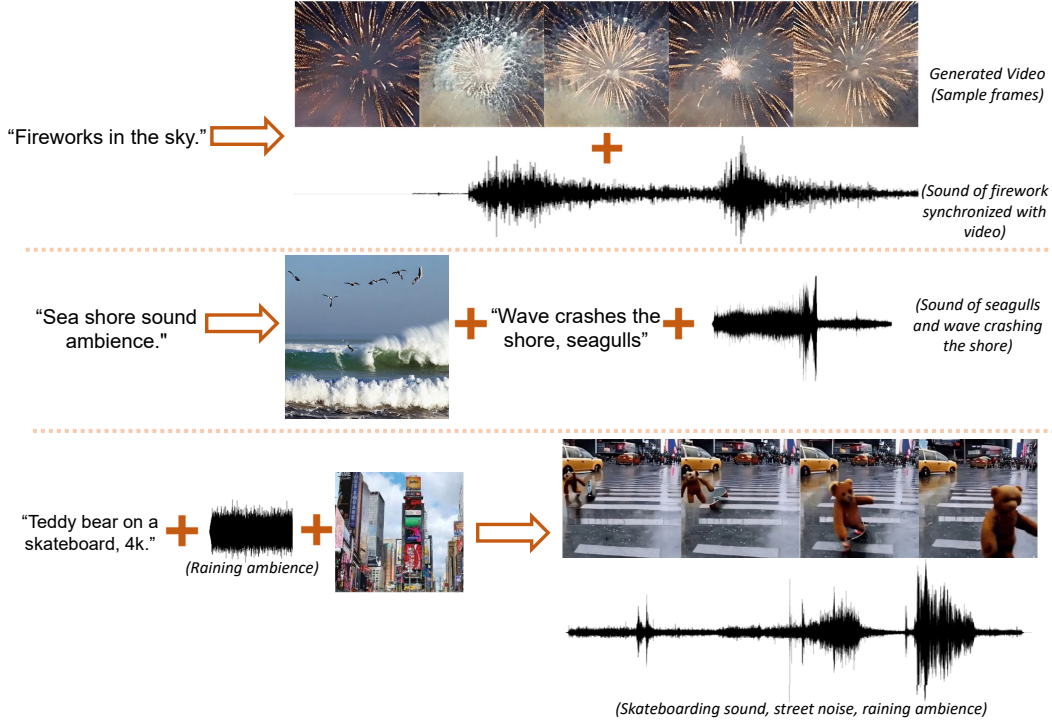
"Fireworks in the sky."

Generated Video (Sample frames)

+

(Sound of firework synchronized with video)

"Sea shore sound ambience."

+ "Wave crashes the shore, seagulls" +

(Sound of seagulls and wave crashing the shore)

"Teddy bear on a skateboard, 4k." + + 

(Raining ambience)

(Skateboarding sound, street noise, raining ambience)